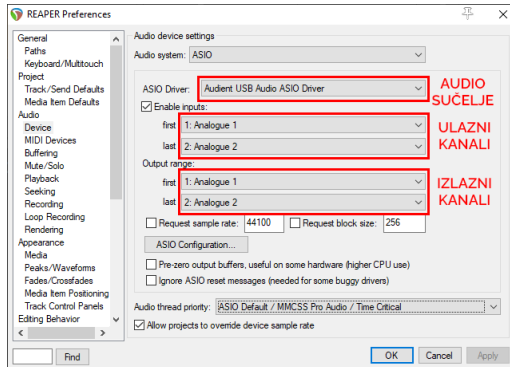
REAPER Preferences

General
Paths
Keyboard/Multitouch
Project
Track/Send Defaults
Media Item Defaults
Audio
Device
MIDI Devices
Buffering
Mute/Solo
Playback
Seeking
Recording
Loop Recording
Rendering
Appearance
Media
Peaks/Waveforms
Fades/Crossfades
Media Item Positioning
Track Control Panels
Editing Behavior

Audio device settings
Audio system: ASIO

ASIO Driver: Audient USB Audio ASIO Driver
AUDIO SUČELJE
Enable inputs:
first 1: Analogue 1
last 2: Analogue 2
ULAZNI KANALI
Output range:
first 1: Analogue 1
last 2: Analogue 2
IZLAZNI KANALI
Request sample rate: 44100
Request block size: 256
ASIO Configuration...
Pre-zero output buffers, useful on some hardware (higher CPU use)
Ignore ASIO reset messages (needed for some buggy drivers)

Audio thread priority: ASIO Default / MMCSS Pro Audio / Time Critical
Allow projects to override device sample rate

Find
OK
Cancel
Apply